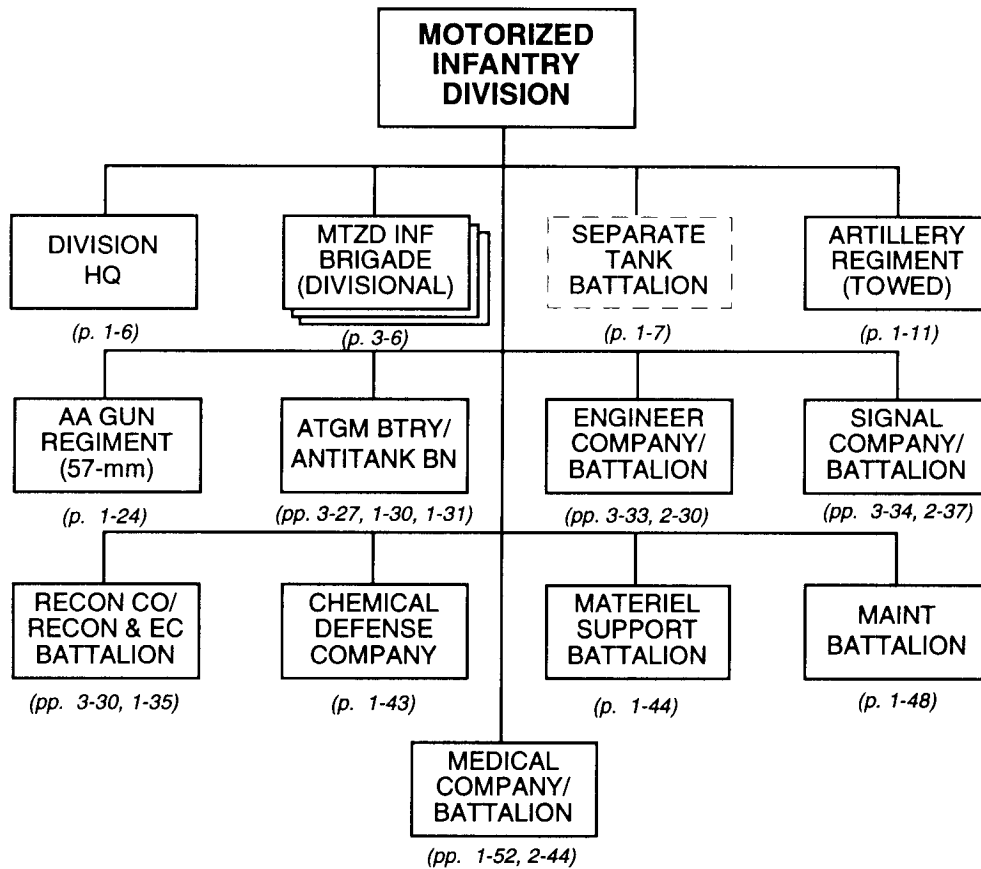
MOTORIZED INFANTRY DIVISION

DIVISION HQ
(p. 1-6)

MTZD INF BRIGADE (DIVISIONAL)
(p. 3-6)

SEPARATE TANK BATTALION
(p. 1-7)

ARTILLERY REGIMENT (TOWED)
(p. 1-11)

AA GUN REGIMENT (57-mm)
(p. 1-24)

ATGM BTRY/ ANTITANK BN
(pp. 3-27, 1-30, 1-31)

ENGINEER COMPANY/ BATTALION
(pp. 3-33, 2-30)

SIGNAL COMPANY/ BATTALION
(pp. 3-34, 2-37)

RECON CO/ RECON & EC BATTALION
(pp. 3-30, 1-35)

CHEMICAL DEFENSE COMPANY
(p. 1-43)

MATERIEL SUPPORT BATTALION
(p. 1-44)

MAINT BATTALION
(p. 1-48)

MEDICAL COMPANY/ BATTALION
(pp. 1-52, 2-44)